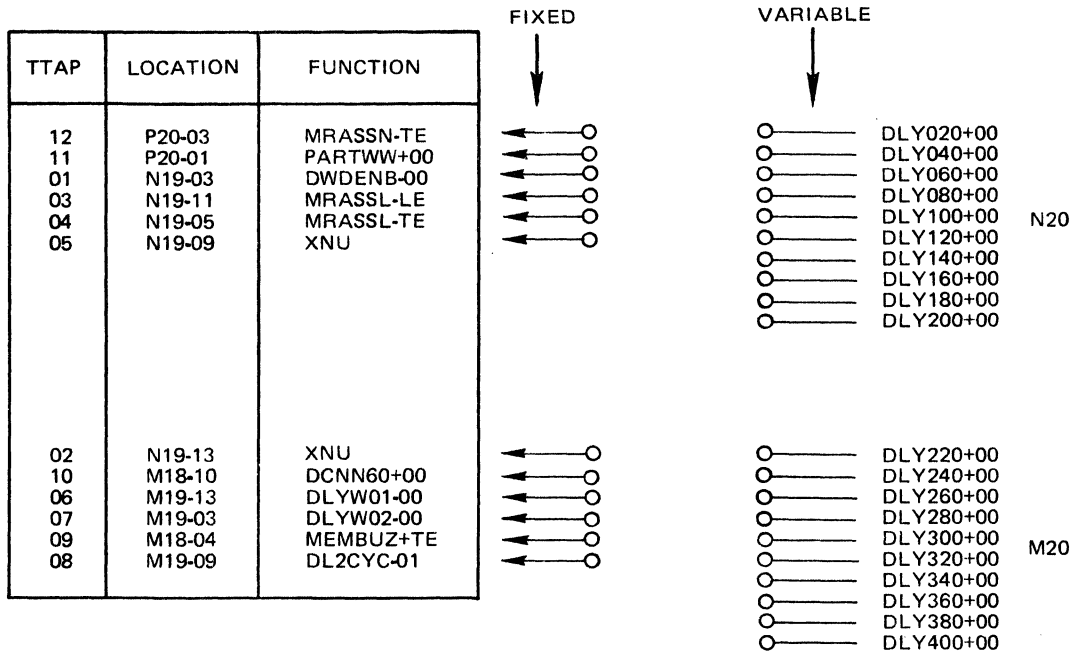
FIXED

VARIABLE

| TTAP | LOCATION | FUNCTION |
|---|---|---|
| 12 | P20-03 | MRASSN-TE |
| 11 | P20-01 | PARTWW+00 |
| 01 | N19-03 | DWDENB-00 |
| 03 | N19-11 | MRASSL-LE |
| 04 | N19-05 | MRASSL-TE |
| 05 | N19-09 | XNU |
| 02 | N19-13 | XNU |
| 10 | M18-10 | DCNN60+00 |
| 06 | M19-13 | DLYW01-00 |
| 07 | M19-03 | DLYW02-00 |
| 09 | M18-04 | MEMBUZ+TE |
| 08 | M19-09 | DL2CYC-01 |

DLY020+00
DLY040+00
DLY060+00
DLY080+00
DLY100+00
DLY120+00
DLY140+00
DLY160+00
DLY180+00
DLY200+00

N20

DLY220+00
DLY240+00
DLY260+00
DLY280+00
DLY300+00
DLY320+00
DLY340+00
DLY360+00
DLY380+00
DLY400+00

M20